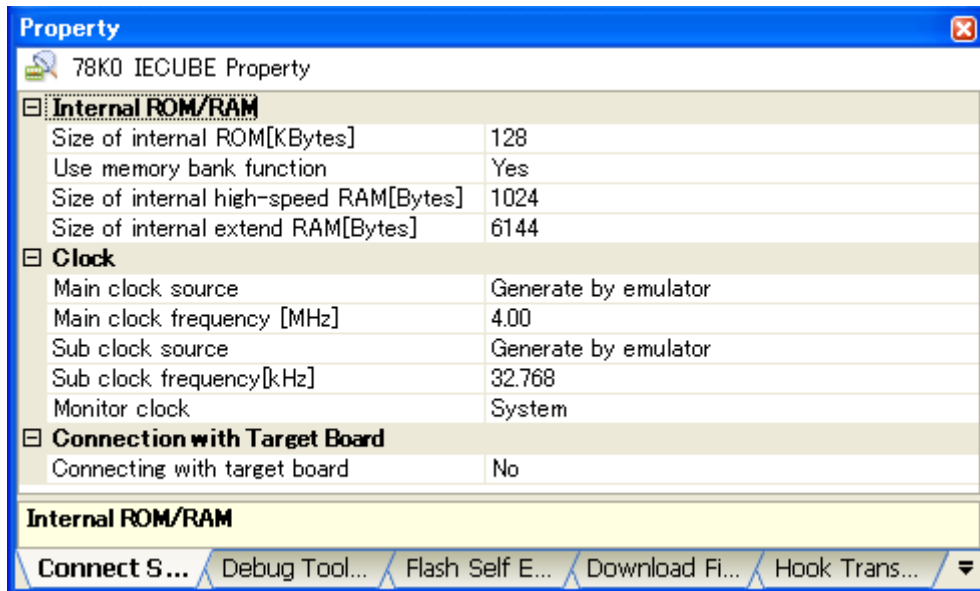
Property

78K0 IECUBE Property

| ⊟ Internal ROM/RAM | |
|---|---|
| Size of internal ROM[KBytes] | 128 |
| Use memory bank function | Yes |
| Size of internal high-speed RAM[Bytes] | 1024 |
| Size of internal extend RAM[Bytes] | 6144 |
| ⊟ Clock | |
| Main clock source | Generate by emulator |
| Main clock frequency [MHz] | 4.00 |
| Sub clock source | Generate by emulator |
| Sub clock frequency[kHz] | 32.768 |
| Monitor clock | System |
| ⊟ Connection with Target Board | |
| Connecting with target board | No |

Internal ROM/RAM

Connect S... | Debug Tool... | Flash Self E... | Download Fi... | Hook Trans...